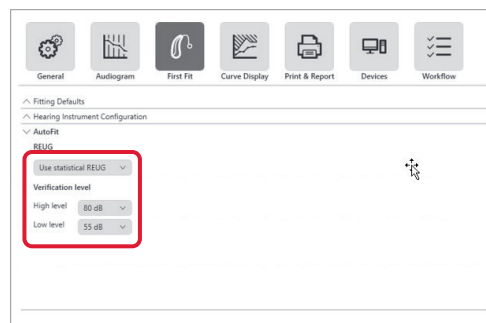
General
Audiogram
First Fit
Curve Display
Print & Report
Devices
Workflow

Fitting Defaults
Hearing Instrument Configuration
AutoFit
REUG
Use statistical REUG
Verification level
High level 80 dB
Low level 55 dB